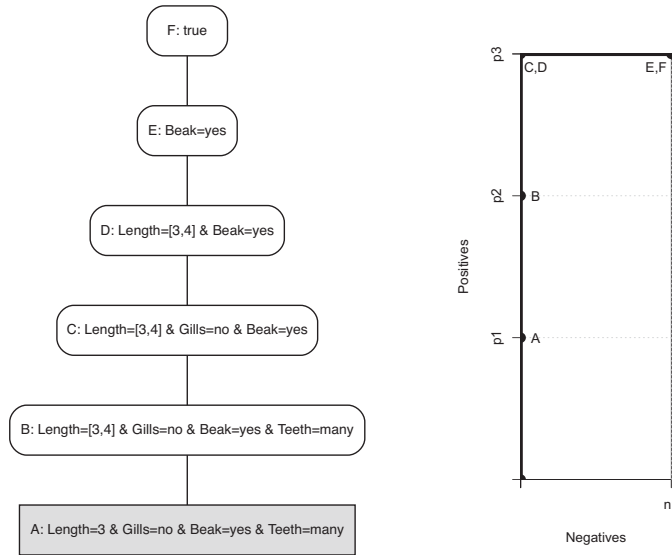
F: true

E: Beak=yes

D: Length=[3,4] & Beak=yes

C: Length=[3,4] & Gills=no & Beak=yes

B: Length=[3,4] & Gills=no & Beak=yes & Teeth=many

A: Length=3 & Gills=no & Beak=yes & Teeth=many

p3
C,D
E,F
p2
B
Positives
p1
A
n
Negatives